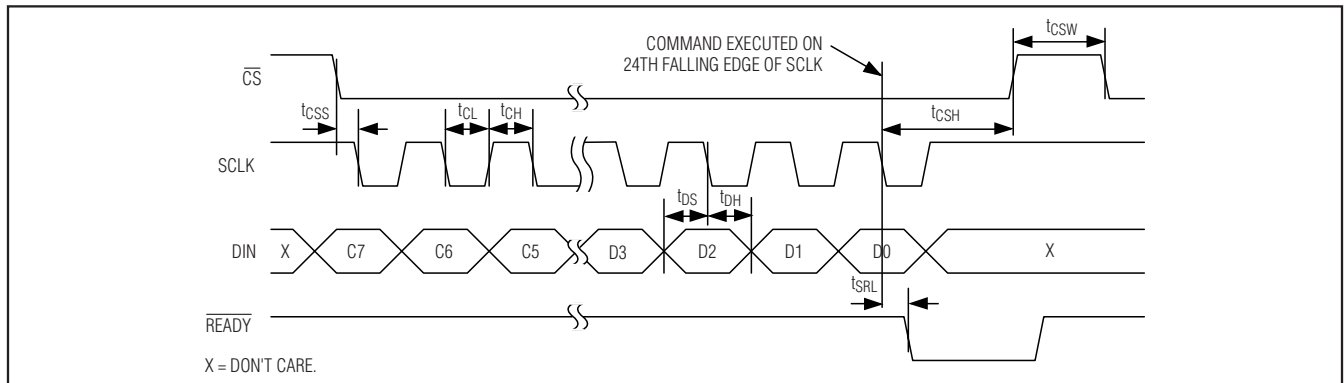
COMMAND EXECUTED ON 24TH FALLING EDGE OF SCLK

$t_{CSW}$

$\overline{CS}$

$t_{CSS}$

$t_{CL}$

$t_{CH}$

$t_{CSH}$

SCLK

$t_{DS}$

$t_{DH}$

DIN

X

C7

C6

C5

D3

D2

D1

D0

X

$t_{SRL}$

$\overline{READY}$

X = DON'T CARE.